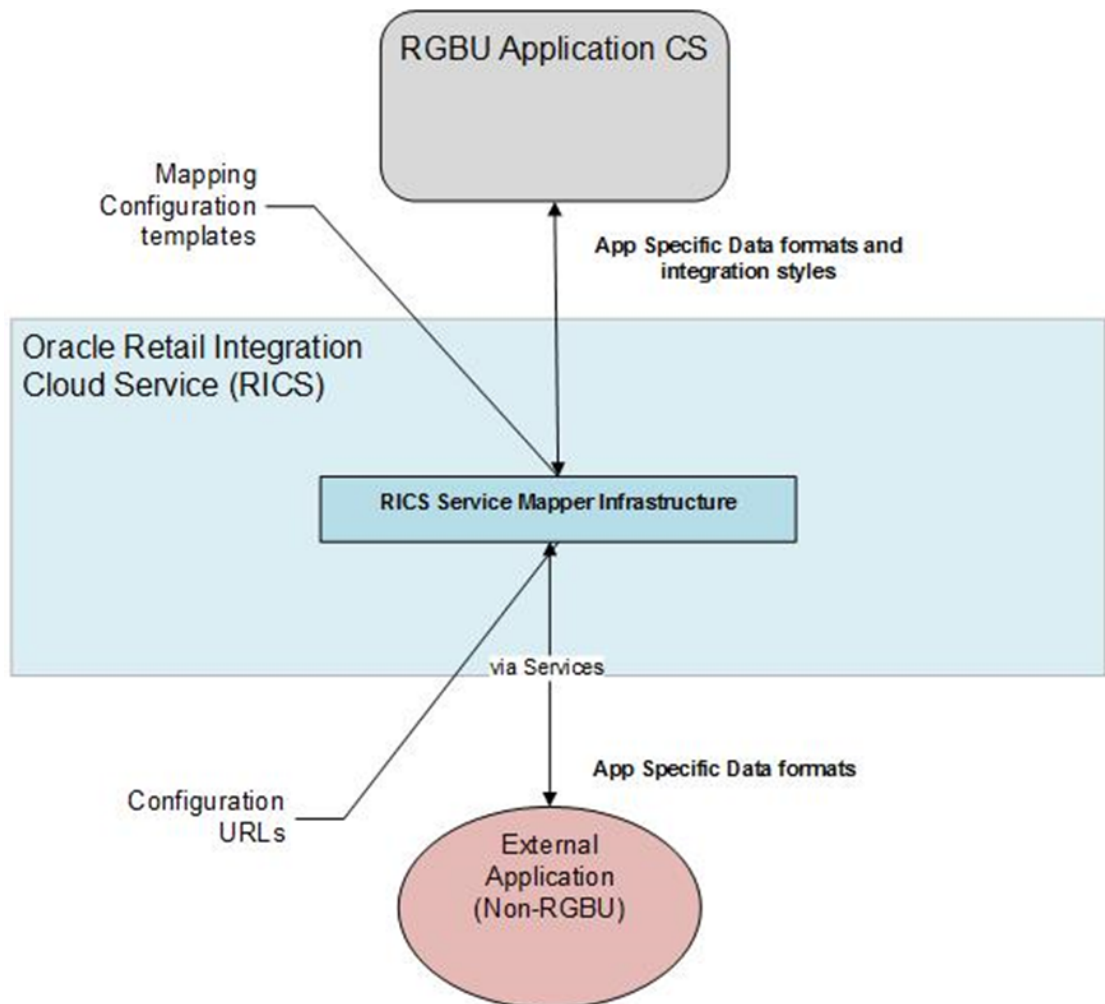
RGBU Application CS

Mapping Configuration templates

App Specific Data formats and integration styles

Oracle Retail Integration Cloud Service (RICS)

RICS Service Mapper Infrastructure

via Services

App Specific Data formats

Configuration URLs

External Application (Non-RGBU)